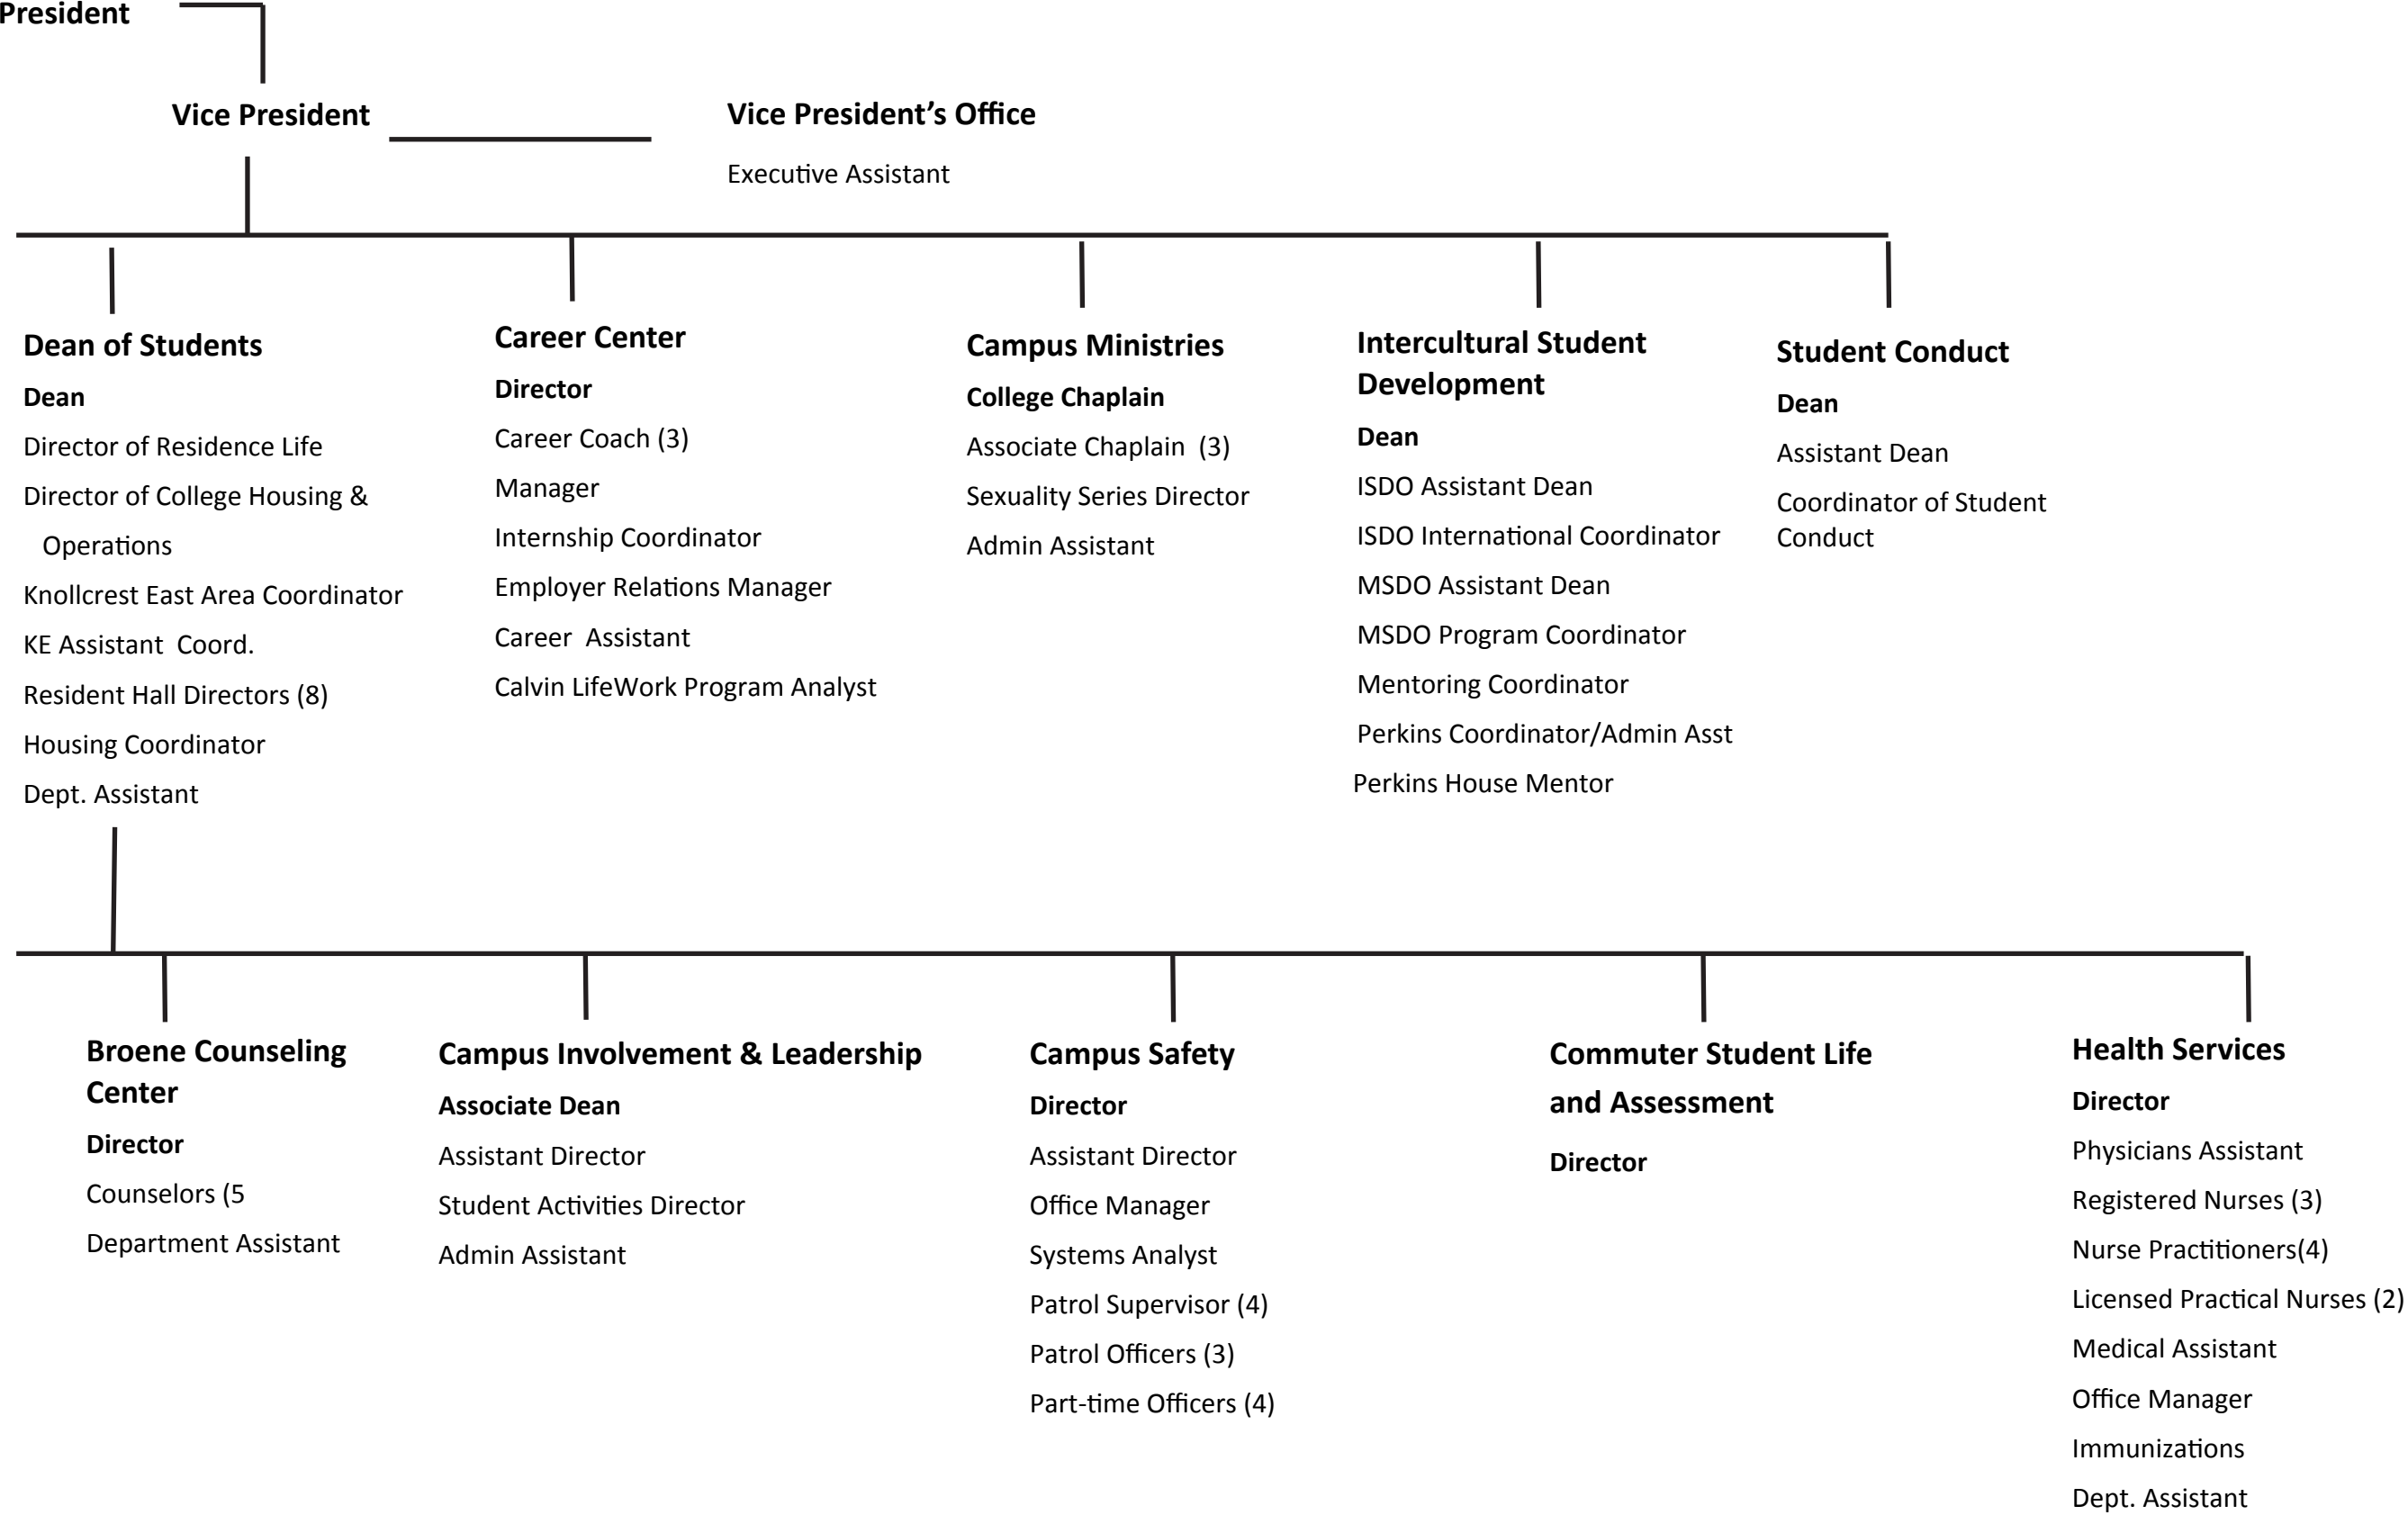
President

Vice President

Vice President's Office

Executive Assistant

Dean of Students

Dean

Director of Residence Life

Director of College Housing & Operations

Knollcrest East Area Coordinator

KE Assistant Coord.

Resident Hall Directors (8)

Housing Coordinator

Dept. Assistant

Career Center

Director

Career Coach (3)

Manager

Internship Coordinator

Employer Relations Manager

Career Assistant

Calvin LifeWork Program Analyst

Campus Ministries

College Chaplain

Associate Chaplain (3)

Sexuality Series Director

Admin Assistant

Intercultural Student Development

Dean

ISDO Assistant Dean

ISDO International Coordinator

MSDO Assistant Dean

MSDO Program Coordinator

Mentoring Coordinator

Perkins Coordinator/Admin Asst

Perkins House Mentor

Student Conduct

Dean

Assistant Dean

Coordinator of Student Conduct

Broene Counseling Center

Director

Counselors (5

Department Assistant

Campus Involvement & Leadership

Associate Dean

Assistant Director

Student Activities Director

Admin Assistant

Campus Safety

Director

Assistant Director

Office Manager

Systems Analyst

Patrol Supervisor (4)

Patrol Officers (3)

Part-time Officers (4)

Commuter Student Life and Assessment

Director

Health Services

Director

Physicians Assistant

Registered Nurses (3)

Nurse Practitioners(4)

Licensed Practical Nurses (2)

Medical Assistant

Office Manager

Immunizations

Dept. Assistant